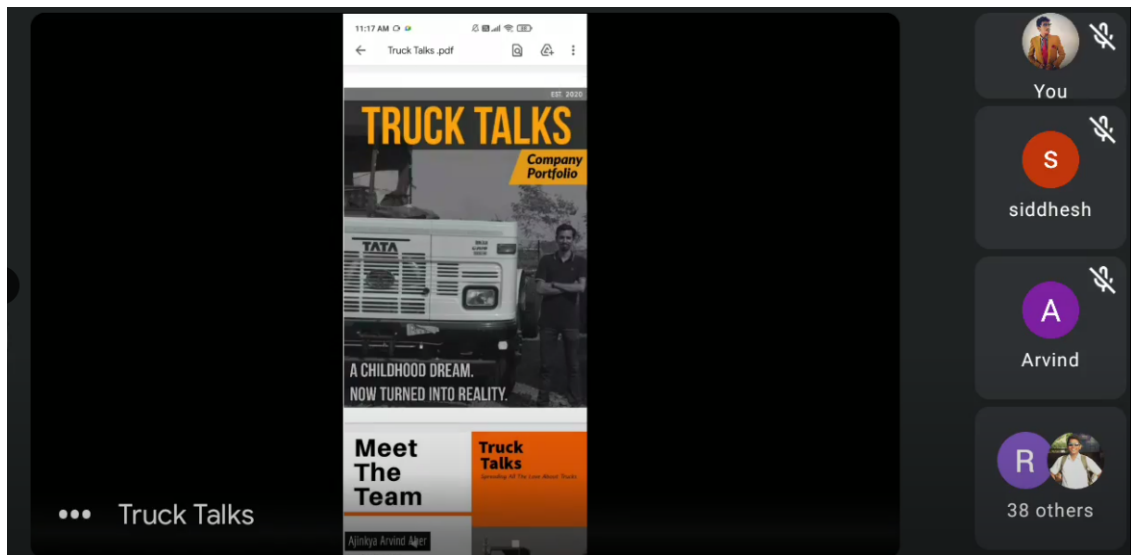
11:17 AM

Truck Talks .pdf

EST. 2020

TRUCK TALKS

Company Portfolio

TATA

A CHILDHOOD DREAM. NOW TURNED INTO REALITY.

Meet The Team

Truck Talks

Spreading All The Love About Trucks

Ajinkya Arvind Aher

Truck Talks

You

S

siddhesh

A

Arvind

R

38 others